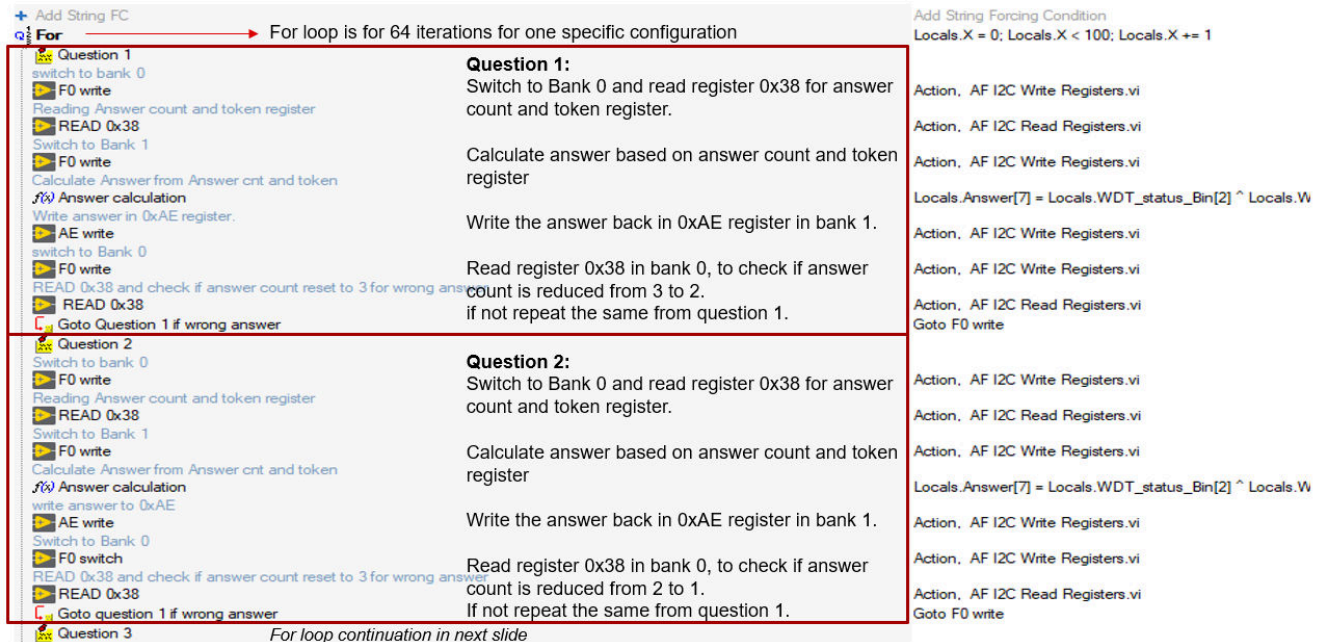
+ Add String FC
For
For loop is for 64 iterations for one specific configuration
Add String Forcing Condition
Locals.X = 0; Locals.X < 100; Locals.X += 1

Question 1
switch to bank 0
F0 write
Reading Answer count and token register
READ 0x38
Switch to Bank 1
F0 write
Calculate Answer from Answer cnt and token
f(x) Answer calculation
Write answer in 0xAE register.
AE write
switch to Bank 0
F0 write
READ 0x38 and check if answer count reset to 3 for wrong answer
READ 0x38
Goto Question 1 if wrong answer

Question 1:
Switch to Bank 0 and read register 0x38 for answer count and token register.

Calculate answer based on answer count and token register

Write the answer back in 0xAE register in bank 1.

Read register 0x38 in bank 0, to check if answer count is reduced from 3 to 2.
if not repeat the same from question 1.

Action, AF I2C Write Registers.vi
Action, AF I2C Read Registers.vi
Action, AF I2C Write Registers.vi
Locals.Answer[7] = Locals.WDT_status_Bin[2] ^ Locals.W
Action, AF I2C Write Registers.vi
Action, AF I2C Write Registers.vi
Action, AF I2C Read Registers.vi
Goto F0 write

Question 2
Switch to bank 0
F0 write
Reading Answer count and token register
READ 0x38
Switch to Bank 1
F0 write
Calculate Answer from Answer cnt and token
f(x) Answer calculation
write answer to 0xAE
AE write
Switch to Bank 0
F0 switch
READ 0x38 and check if answer count reset to 3 for wrong answer
READ 0x38
Goto question 1 if wrong answer

Question 2:
Switch to Bank 0 and read register 0x38 for answer count and token register.

Calculate answer based on answer count and token register

Write the answer back in 0xAE register in bank 1.

Read register 0x38 in bank 0, to check if answer count is reduced from 2 to 1.
If not repeat the same from question 1.

Action, AF I2C Write Registers.vi
Action, AF I2C Read Registers.vi
Action, AF I2C Write Registers.vi
Locals.Answer[7] = Locals.WDT_status_Bin[2] ^ Locals.W
Action, AF I2C Write Registers.vi
Action, AF I2C Write Registers.vi
Action, AF I2C Read Registers.vi
Goto F0 write

Question 3
For loop continuation in next slide